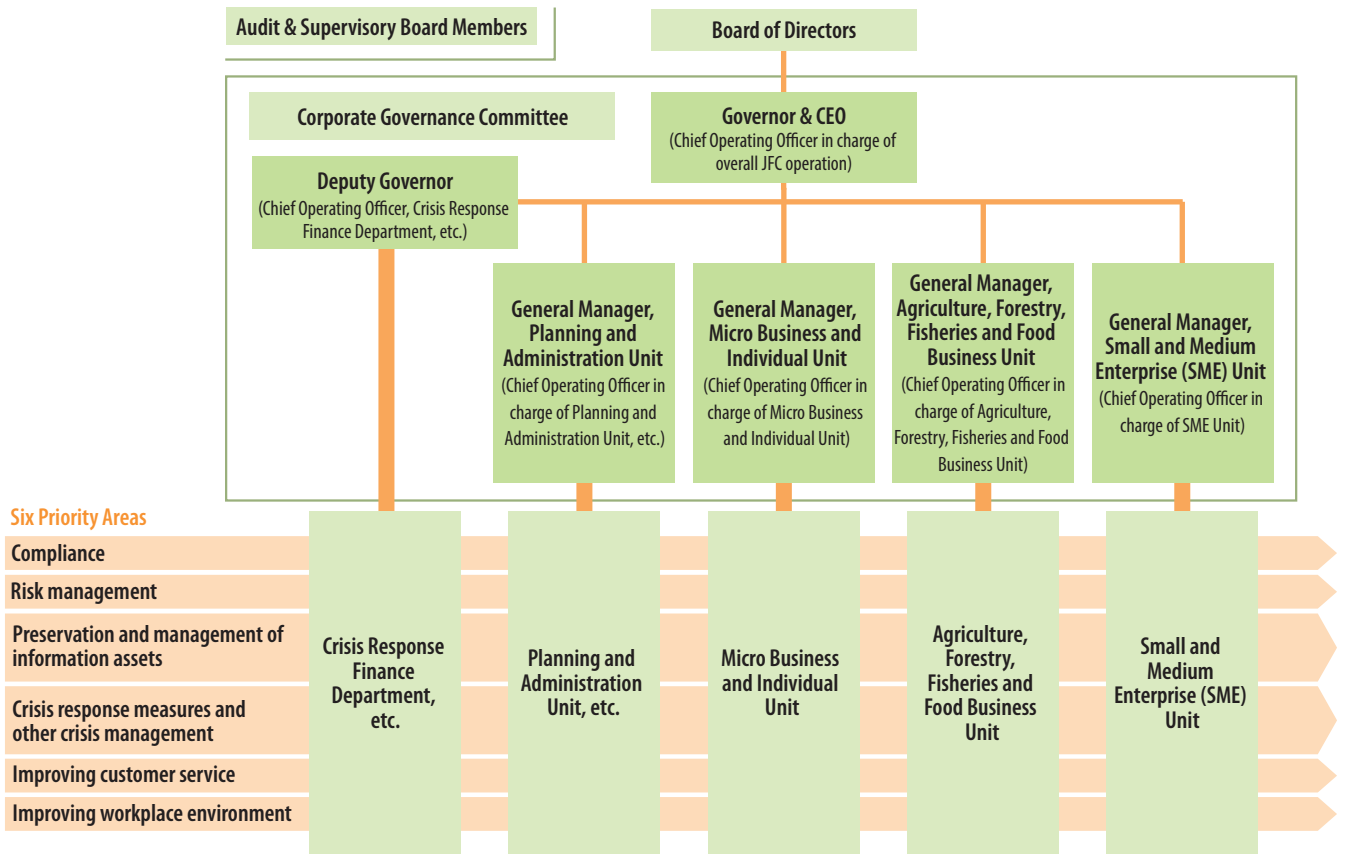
Audit & Supervisory Board Members

Board of Directors

Corporate Governance Committee

Governor & CEO
(Chief Operating Officer in charge of overall JFC operation)

Deputy Governor
(Chief Operating Officer, Crisis Response Finance Department, etc.)

General Manager, Planning and Administration Unit
(Chief Operating Officer in charge of Planning and Administration Unit, etc.)

General Manager, Micro Business and Individual Unit
(Chief Operating Officer in charge of Micro Business and Individual Unit)

General Manager, Agriculture, Forestry, Fisheries and Food Business Unit
(Chief Operating Officer in charge of Agriculture, Forestry, Fisheries and Food Business Unit)

General Manager, Small and Medium Enterprise (SME) Unit
(Chief Operating Officer in charge of SME Unit)

Six Priority Areas

Compliance

Risk management

Preservation and management of information assets

Crisis response measures and other crisis management

Improving customer service

Improving workplace environment

Crisis Response Finance Department, etc.

Planning and Administration Unit, etc.

Micro Business and Individual Unit

Agriculture, Forestry, Fisheries and Food Business Unit

Small and Medium Enterprise (SME) Unit